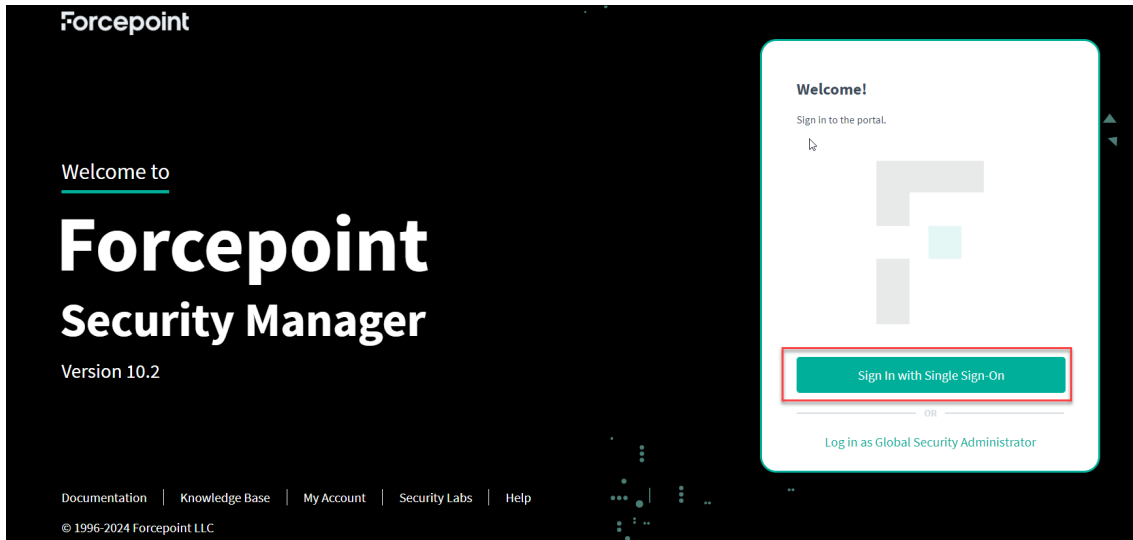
Forcepoint

Welcome to

Forcepoint

Security Manager

Version 10.2

Documentation | Knowledge Base | My Account | Security Labs | Help

© 1996-2024 Forcepoint LLC

Welcome!

Sign in to the portal.

Sign In with Single Sign-On

OR

Log in as Global Security Administrator